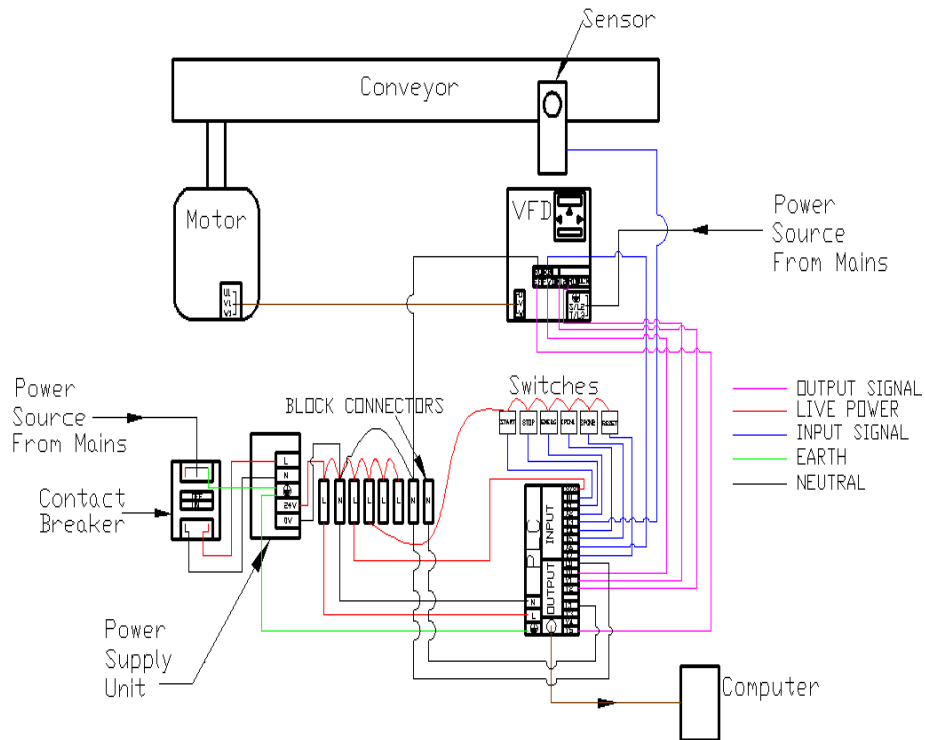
Sensor

Conveyor

Motor

U1
V1
W1

VFD

Power Source From Mains

Power Source From Mains

Contact Breaker

Power Supply Unit

L
N
24V
0V

BLOCK CONNECTORS

L N L L L L N N

Switches

START STOP EMERG SPDN1 SPDN2 RESET

PLC

INPUT

OUTPUT

N
L

OUTPUT SIGNAL
LIVE POWER
INPUT SIGNAL
EARTH
NEUTRAL

Computer